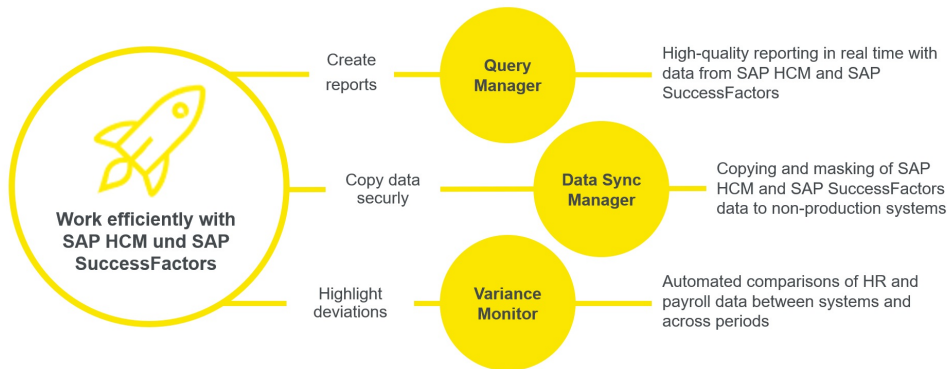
Work efficiently with SAP HCM und SAP SuccessFactors

Create reports

Query Manager

High-quality reporting in real time with data from SAP HCM and SAP SuccessFactors

Copy data securly

Data Sync Manager

Copying and masking of SAP HCM and SAP SuccessFactors data to non-production systems

Highlight deviations

Variance Monitor

Automated comparisons of HR and payroll data between systems and across periods